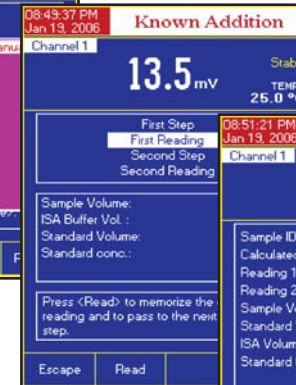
anua

F

08:49:37 PM
Jan 19, 2006

Known Addition

Channel 1

13.5 mV

Stab

TEMP
25.0 °

First Step
First Reading
Second Step
Second Reading

Sample Volume:
ISA Buffer Vol. :
Standard Volume:
Standard conc.:

Press <Read> to memorize the reading and to pass to the next step.

Escape
Read

08:51:21 PM
Jan 19, 2006

Channel 1

Sample ID
Calculated
Reading 1
Reading 2
Sample Vo
Standard
ISA Volum
Standard